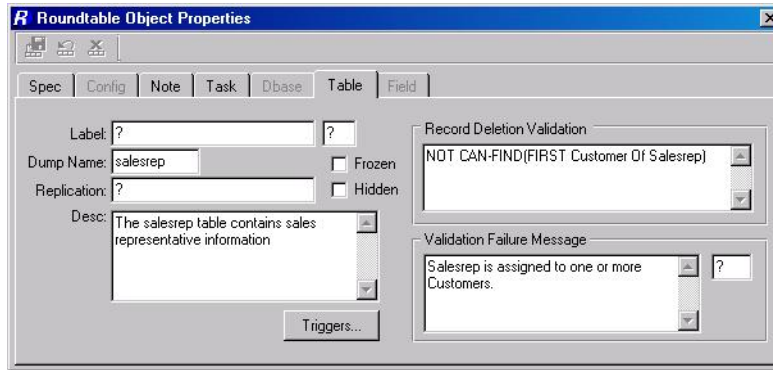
R Roundtable Object Properties

Spec | Config | Note | Task | Dbase | Table | Field

Label: ? ?

Dump Name: salesrep

Frozen

Replication: ?

Hidden

Desc: The salesrep table contains sales representative information

Triggers...

Record Deletion Validation

NOT CAN-FIND(FIRST Customer Of Salesrep)

Validation Failure Message

Salesrep is assigned to one or more Customers.

?